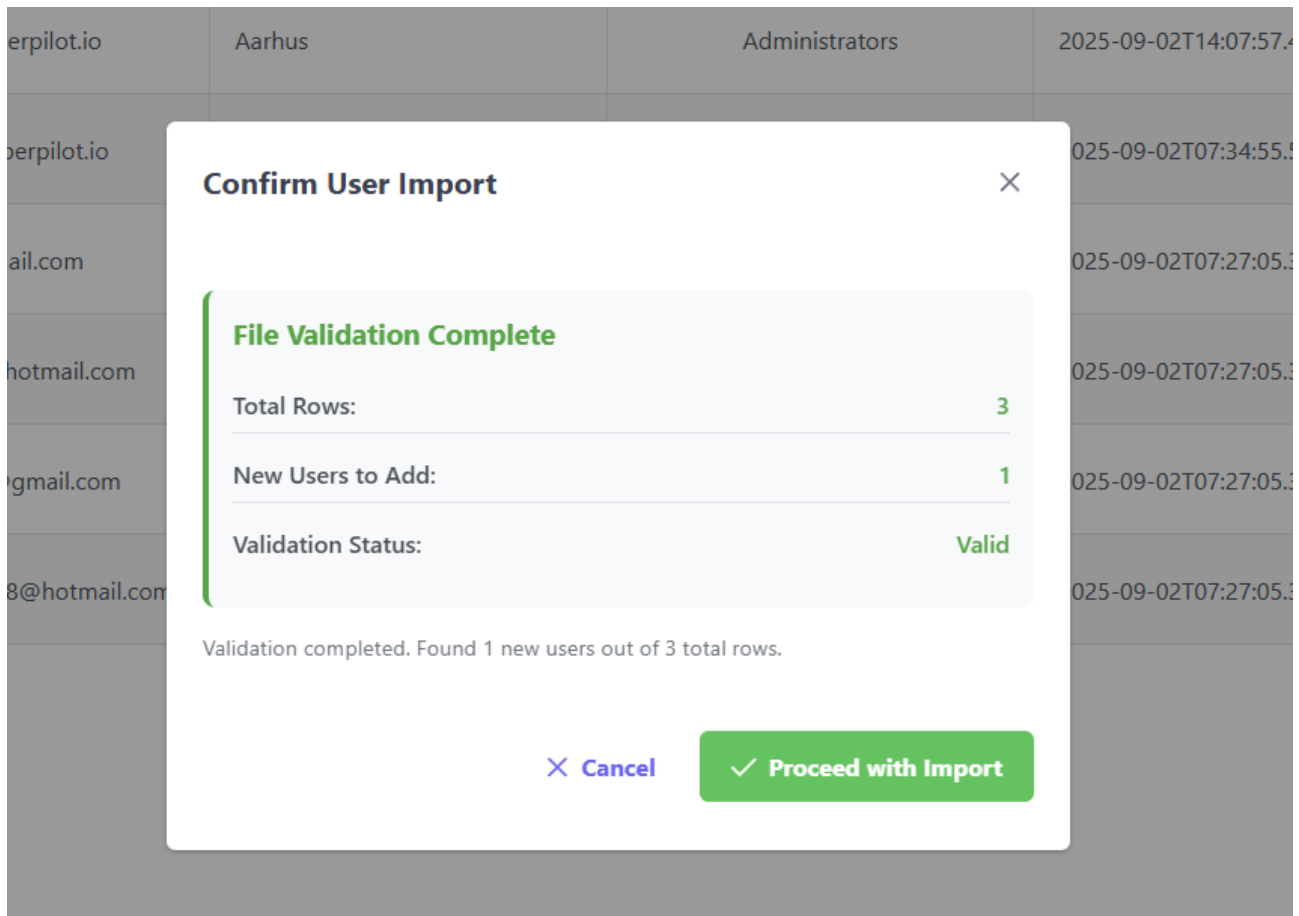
erpilot.io | Aarhus | Administrators | 2025-09-02T14:07:57.4

erpilot.io 2025-09-02T07:34:55.5

ail.com 2025-09-02T07:27:05.3

hotmail.com 2025-09-02T07:27:05.3

gmail.com 2025-09-02T07:27:05.3

8@hotmail.com 2025-09-02T07:27:05.3

Confirm User Import

×

File Validation Complete

Total Rows: 3

New Users to Add: 1

Validation Status: Valid

Validation completed. Found 1 new users out of 3 total rows.

× Cancel

✓ Proceed with Import